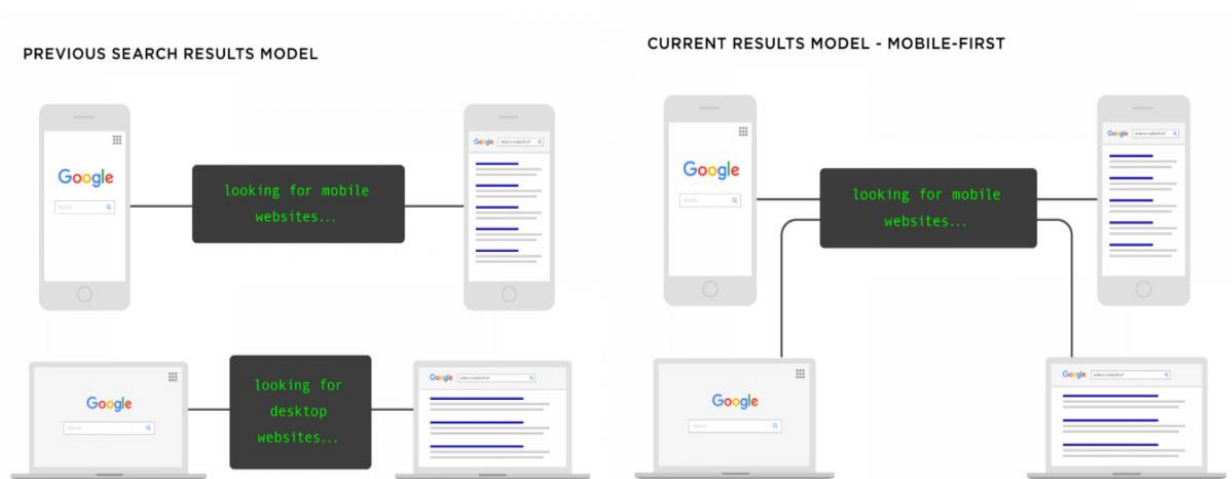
PREVIOUS SEARCH RESULTS MODEL

Google

looking for mobile websites...

Google

Google

looking for desktop websites...

Google

CURRENT RESULTS MODEL - MOBILE-FIRST

Google

looking for mobile websites...

Google

Google

Google